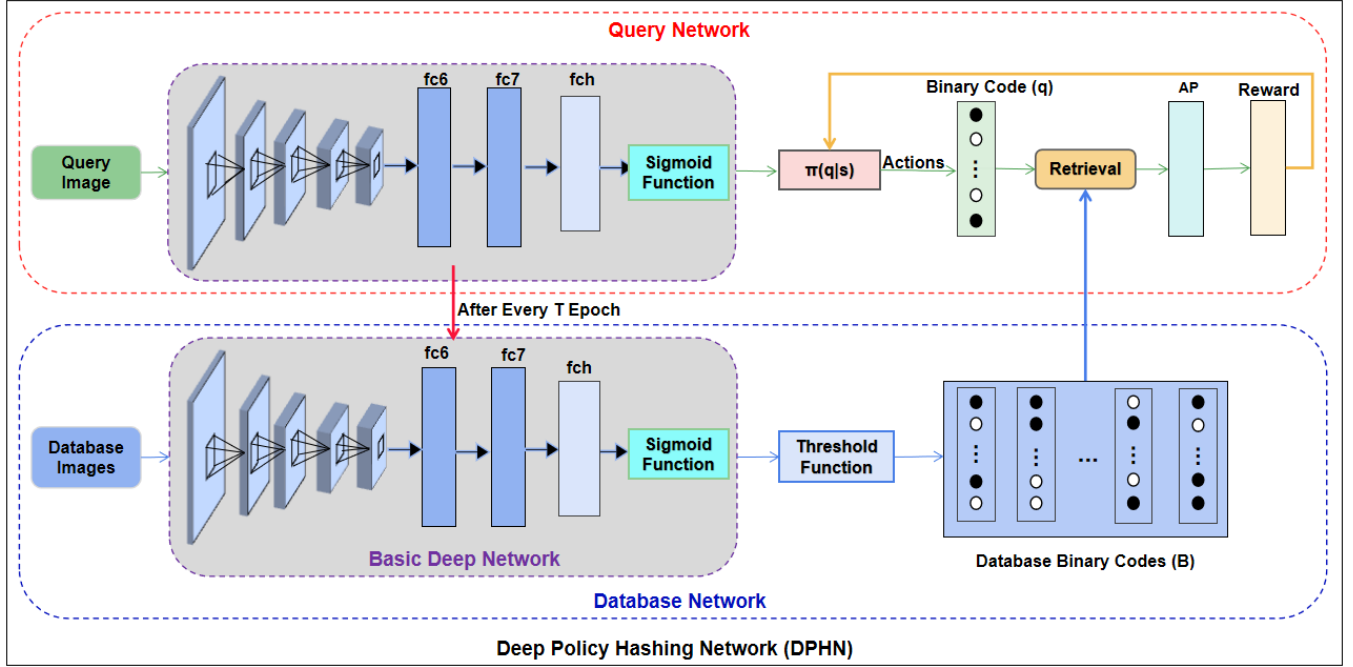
Query Network

Query Image

fc6

fc7

fch

Sigmoid Function

$\pi(q|s)$

Actions

Binary Code (q)

Retrieval

AP

Reward

After Every T Epoch

fc6

fc7

fch

Database Images

Sigmoid Function

Threshold Function

...

Basic Deep Network

Database Binary Codes (B)

Database Network

Deep Policy Hashing Network (DPHN)